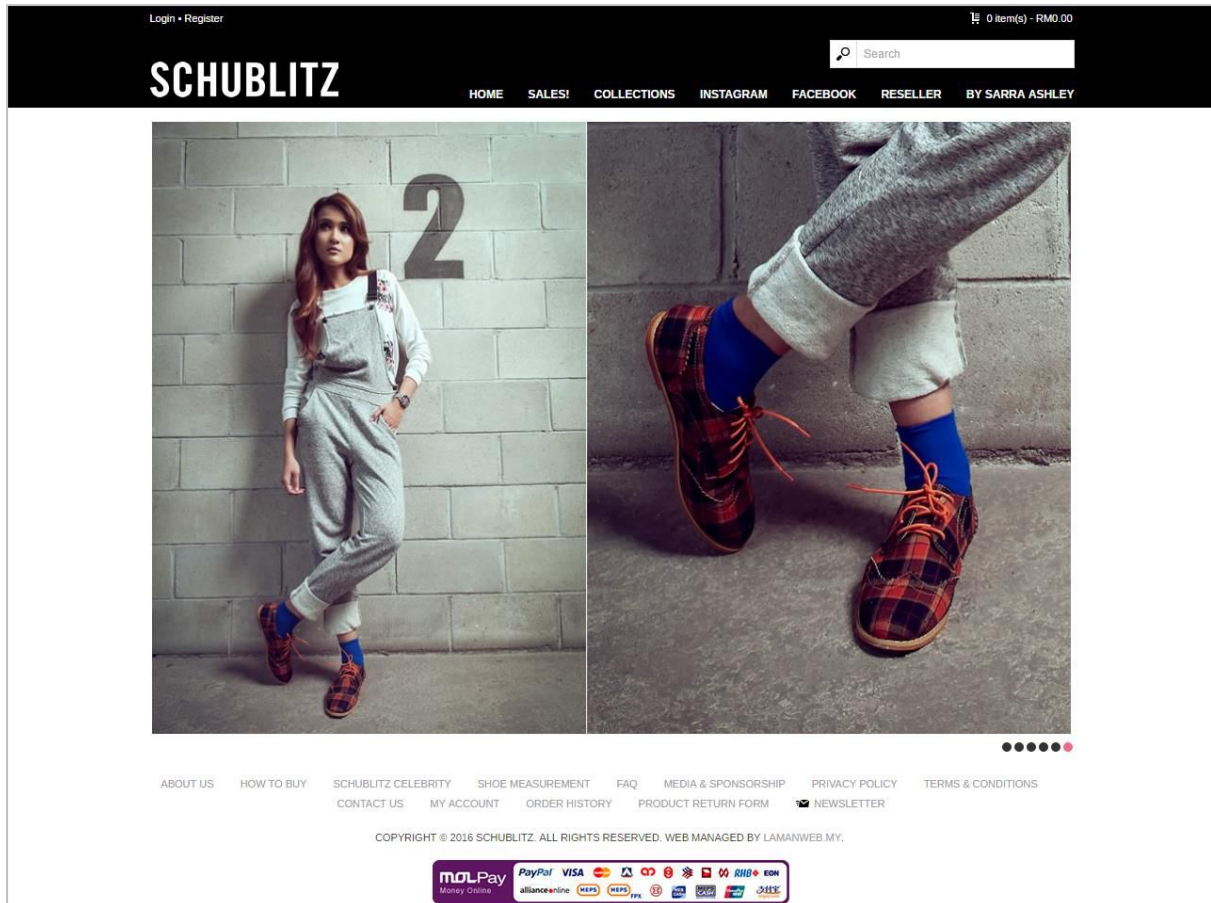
Login • Register

0 item(s) - RM0.00

Search

SCHUBLITZ

HOME SALES! COLLECTIONS INSTAGRAM FACEBOOK RESELLER BY SARRA ASHLEY

2

ABOUT US HOW TO BUY SCHUBLITZ CELEBRITY SHOE MEASUREMENT FAQ MEDIA & SPONSORSHIP PRIVACY POLICY TERMS & CONDITIONS
CONTACT US MY ACCOUNT ORDER HISTORY PRODUCT RETURN FORM NEWSLETTER

COPYRIGHT © 2016 SCHUBLITZ. ALL RIGHTS RESERVED. WEB MANAGED BY LAMANWEB.MY.

MOLPay Money Online PayPal VISA RHB EON allianceonline MEPS MEPS FPX